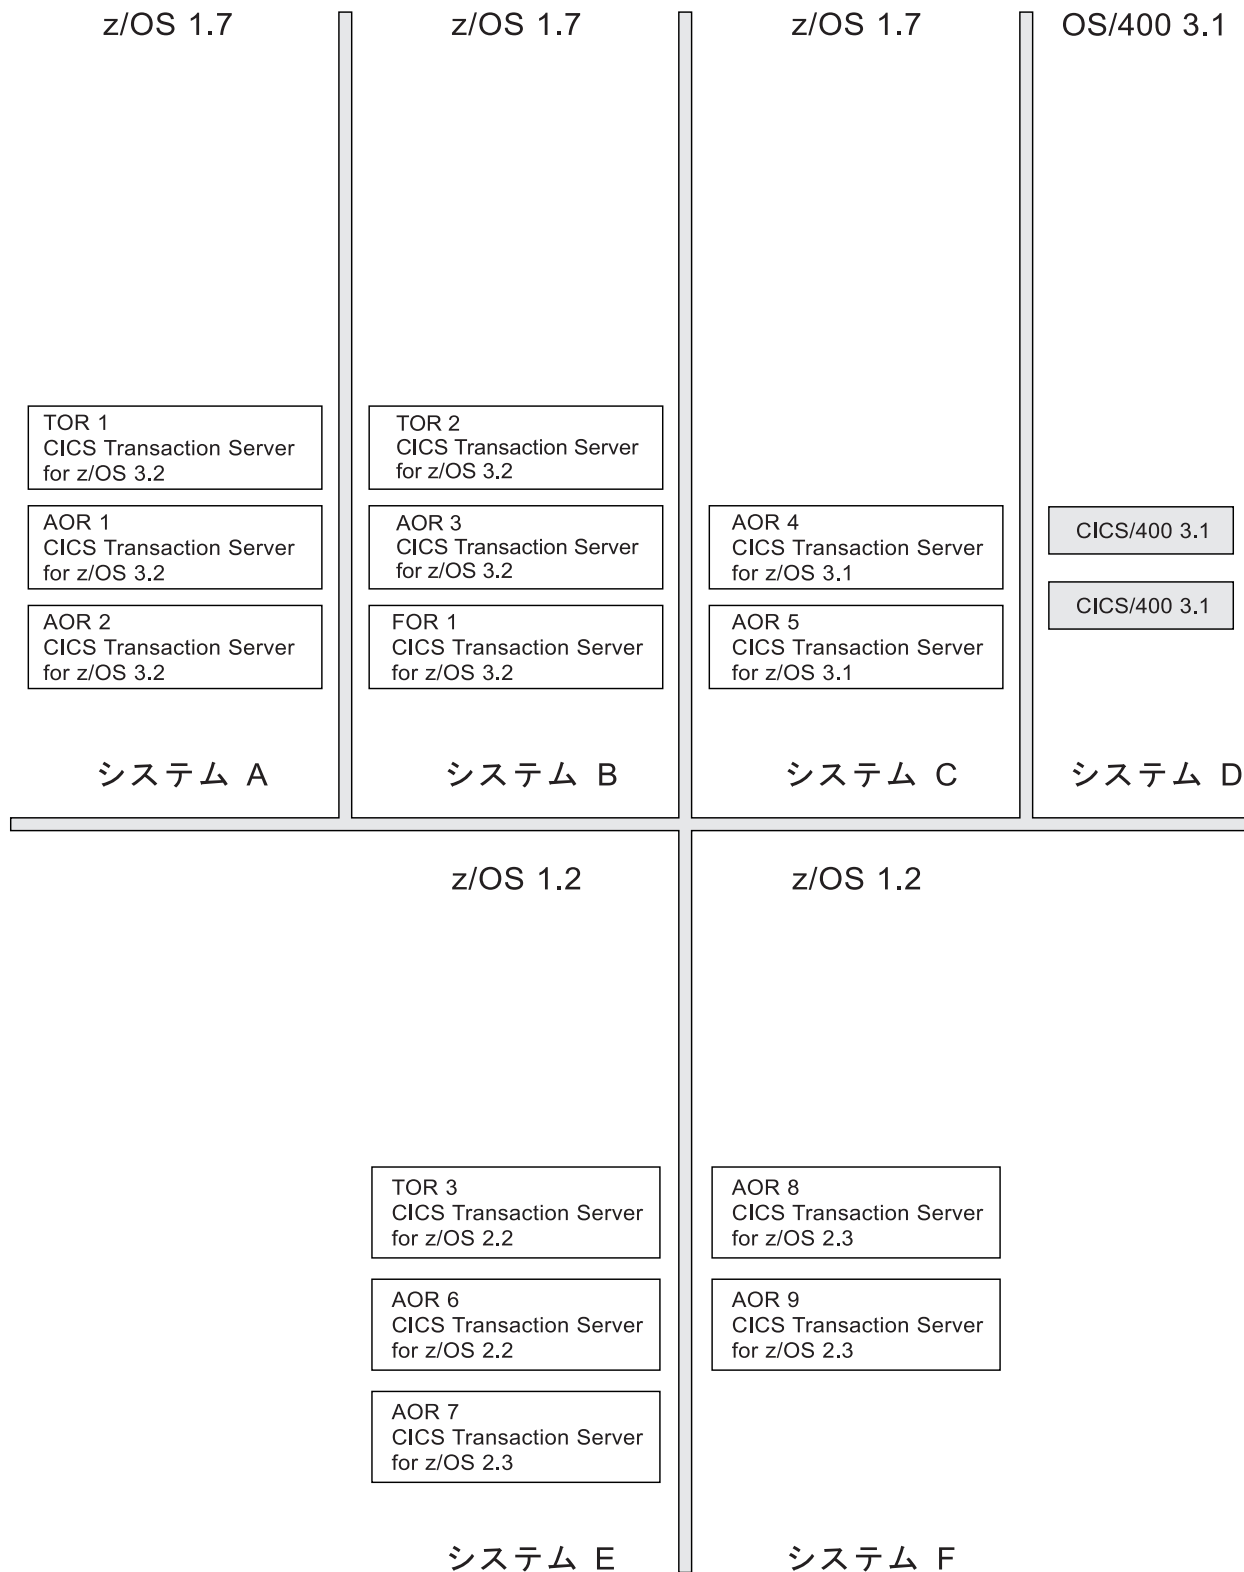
z/OS 1.7

TOR 1
CICS Transaction Server for z/OS 3.2

AOR 1
CICS Transaction Server for z/OS 3.2

AOR 2
CICS Transaction Server for z/OS 3.2

システム A

z/OS 1.7

TOR 2
CICS Transaction Server for z/OS 3.2

AOR 3
CICS Transaction Server for z/OS 3.2

FOR 1
CICS Transaction Server for z/OS 3.2

システム B

z/OS 1.7

AOR 4
CICS Transaction Server for z/OS 3.1

AOR 5
CICS Transaction Server for z/OS 3.1

システム C

OS/400 3.1

CICS/400 3.1

CICS/400 3.1

システム D

z/OS 1.2

TOR 3
CICS Transaction Server for z/OS 2.2

AOR 6
CICS Transaction Server for z/OS 2.2

AOR 7
CICS Transaction Server for z/OS 2.3

システム E

z/OS 1.2

AOR 8
CICS Transaction Server for z/OS 2.3

AOR 9
CICS Transaction Server for z/OS 2.3

システム F